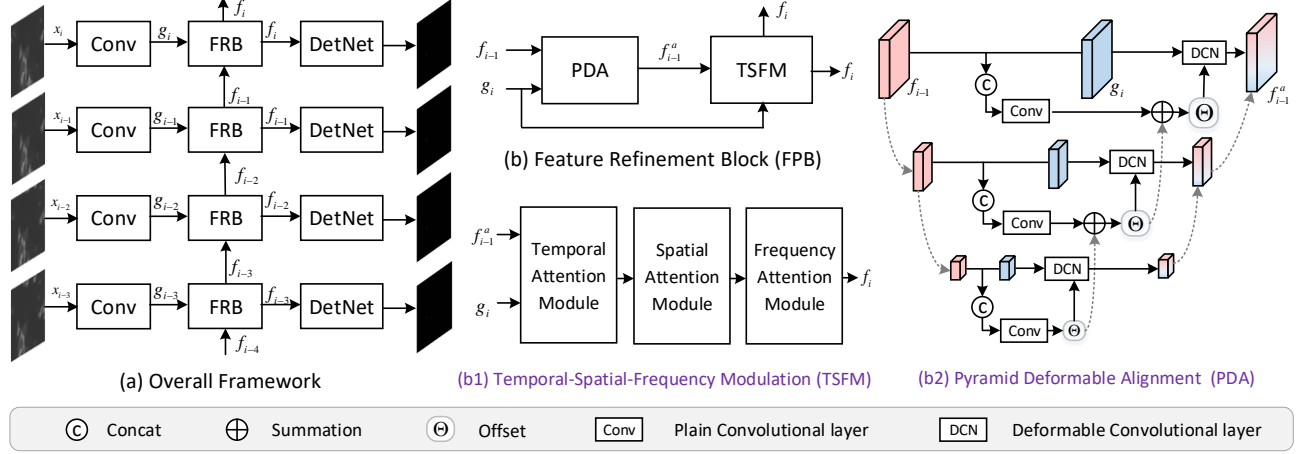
$x_i$ Conv $g_i$ FRB $f_i$ $f_i$ DetNet

$x_{i-1}$ Conv $g_{i-1}$ FRB $f_{i-1}$ $f_{i-1}$ DetNet

$f_{i-2}$

$x_{i-2}$ Conv $g_{i-2}$ FRB $f_{i-2}$ DetNet

$f_{i-3}$

$x_{i-3}$ Conv $g_{i-3}$ FRB $f_{i-3}$ DetNet

$f_{i-4}$

(a) Overall Framework

$f_{i-1}$ $g_i$ PDA $f_{i-1}^a$ TSFM $f_i$ $f_i$

(b) Feature Refinement Block (FPB)

$f_{i-1}^a$ $g_i$ Temporal Attention Module Spatial Attention Module Frequency Attention Module $f_i$

(b1) Temporal-Spatial-Frequency Modulation (TSFM)

$f_{i-1}$ C Conv $g_i$ DCN $\Theta$ $f_{i-1}^a$

C Conv DCN $\Theta$

C Conv DCN $\Theta$

(b2) Pyramid Deformable Alignment (PDA)

C Concat $\oplus$ Summation $\Theta$ Offset Conv Plain Convolutional layer DCN Deformable Convolutional layer